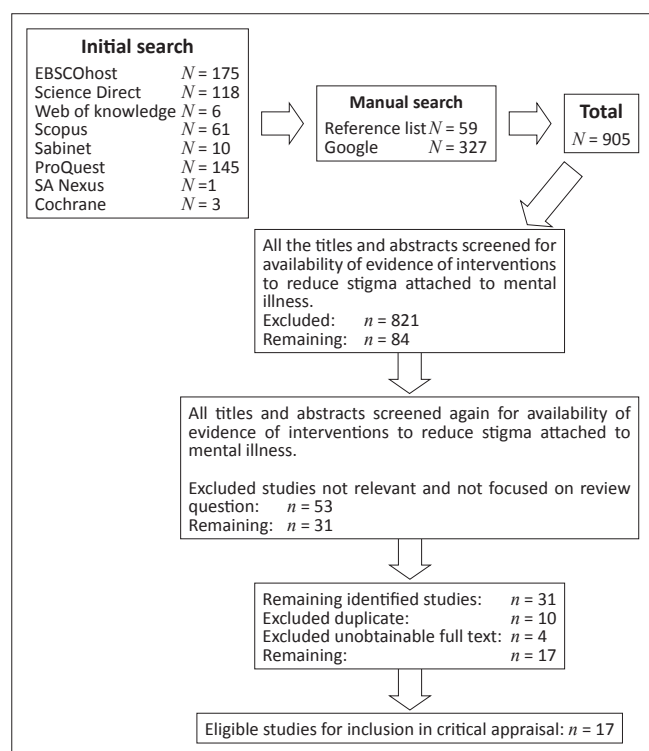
Initial search
EBSCOhost $N = 175$
Science Direct $N = 118$
Web of knowledge $N = 6$
Scopus $N = 61$
Sabinet $N = 10$
ProQuest $N = 145$
SA Nexus $N = 1$
Cochrane $N = 3$

Manual search
Reference list $N = 59$
Google $N = 327$

Total
$N = 905$

All the titles and abstracts screened for availability of evidence of interventions to reduce stigma attached to mental illness.
Excluded: $n = 821$
Remaining: $n = 84$

All titles and abstracts screened again for availability of evidence of interventions to reduce stigma attached to mental illness.

Excluded studies not relevant and not focused on review question: $n = 53$
Remaining: $n = 31$

Remaining identified studies: $n = 31$
Excluded duplicate: $n = 10$
Excluded unobtainable full text: $n = 4$
Remaining: $n = 17$

Eligible studies for inclusion in critical appraisal: $n = 17$